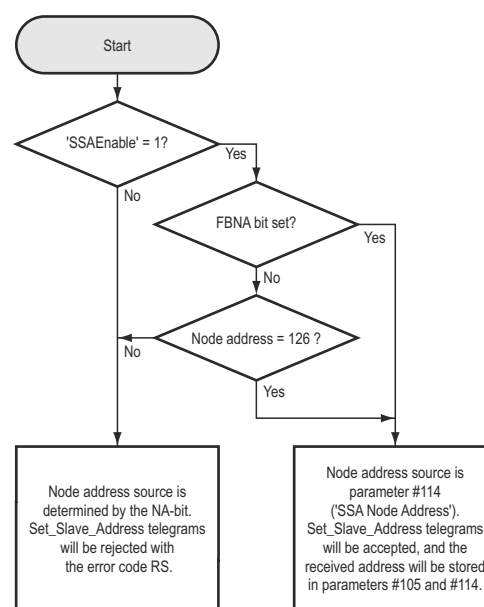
Start

'SSAEnable' = 1?

Yes

No

FBNA bit set?

Yes

No

Node address = 126 ?

No

Yes

Node address source is determined by the NA-bit. Set_Slave_Address telegrams will be rejected with the error code RS.

Node address source is parameter #114 ('SSA Node Address'). Set_Slave_Address telegrams will be accepted, and the received address will be stored in parameters #105 and #114.